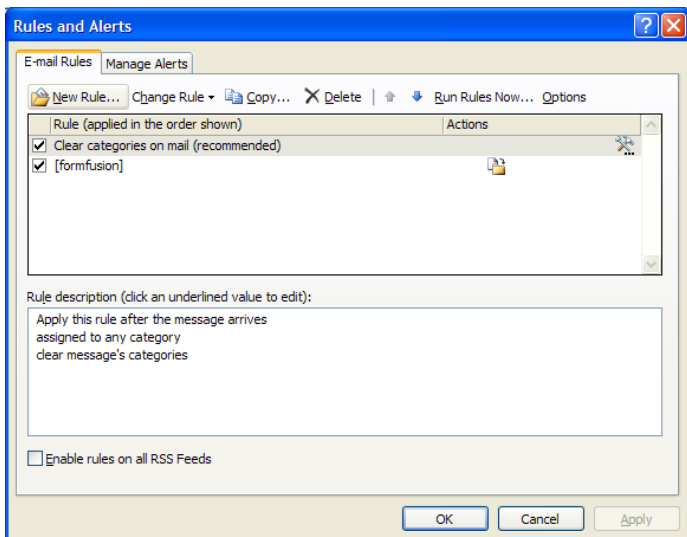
Rules and Alerts

E-mail Rules | Manage Alerts

New Rule... Change Rule ▾ Copy... Delete | Run Rules Now... Options

| Rule (applied in the order shown) | Actions |
|---|---|
| ☑ Clear categories on mail (recommended) | |
| ☑ [formfusion] | |

Rule description (click an underlined value to edit):

Apply this rule after the message arrives
assigned to any category
clear message's categories

☐ Enable rules on all RSS Feeds

OK | Cancel | Apply